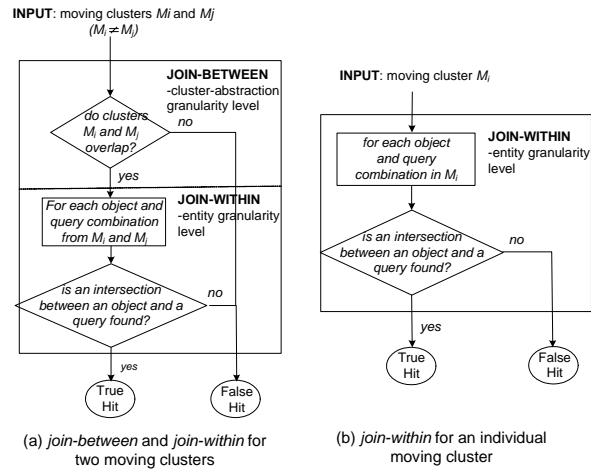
**INPUT**: moving clusters *Mi* and *Mj* $(M_i \neq M_j)$

**JOIN-BETWEEN** -cluster-abstraction granularity level

do clusters $M_i$ and $M_j$ overlap?

no

yes

**JOIN-WITHIN** -entity granularity level

For each object and query combination from $M_i$ and $M_j$

is an intersection between an object and a query found?

no

yes

True Hit

False Hit

(a) *join-between* and *join-within* for two moving clusters

**INPUT**: moving cluster $M_i$

**JOIN-WITHIN** -entity granularity level

for each object and query combination in $M_i$

is an intersection between an object and a query found?

no

yes

True Hit

False Hit

(b) *join-within* for an individual moving cluster